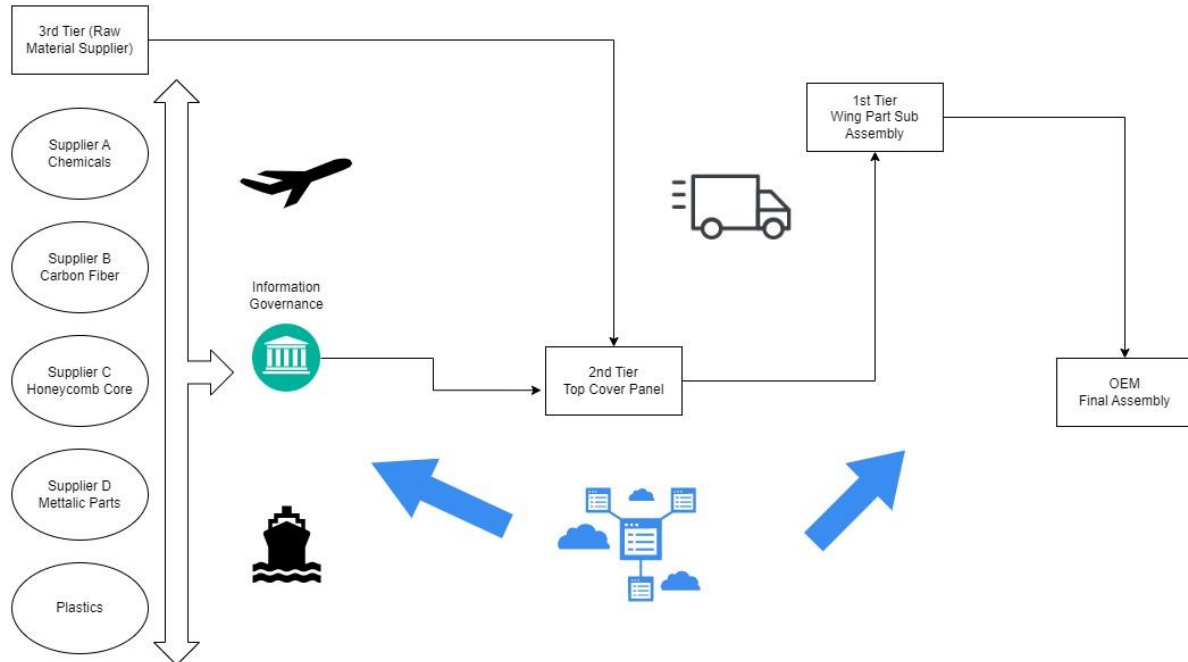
3rd Tier (Raw Material Supplier)

Supplier A Chemicals

Supplier B Carbon Fiber

Supplier C Honeycomb Core

Supplier D Mettalic Parts

Plastics

Information Governance

1st Tier Wing Part Sub Assembly

2nd Tier Top Cover Panel

OEM Final Assembly